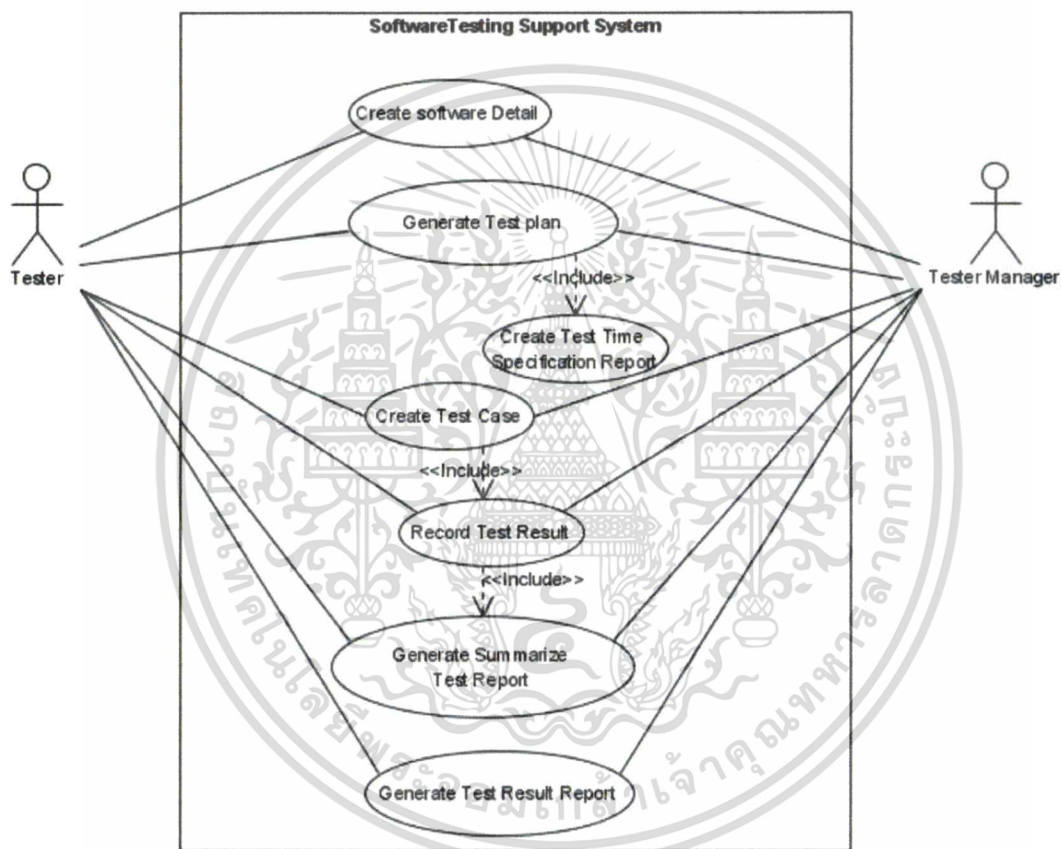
SoftwareTesting Support System

Create software Detail

Tester

Generate Test plan

Tester Manager

<<Include>>

Create Test Time Specification Report

Create Test Case

<<Include>>

Record Test Result

<<Include>>

Generate Summarize Test Report

Generate Test Result Report

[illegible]